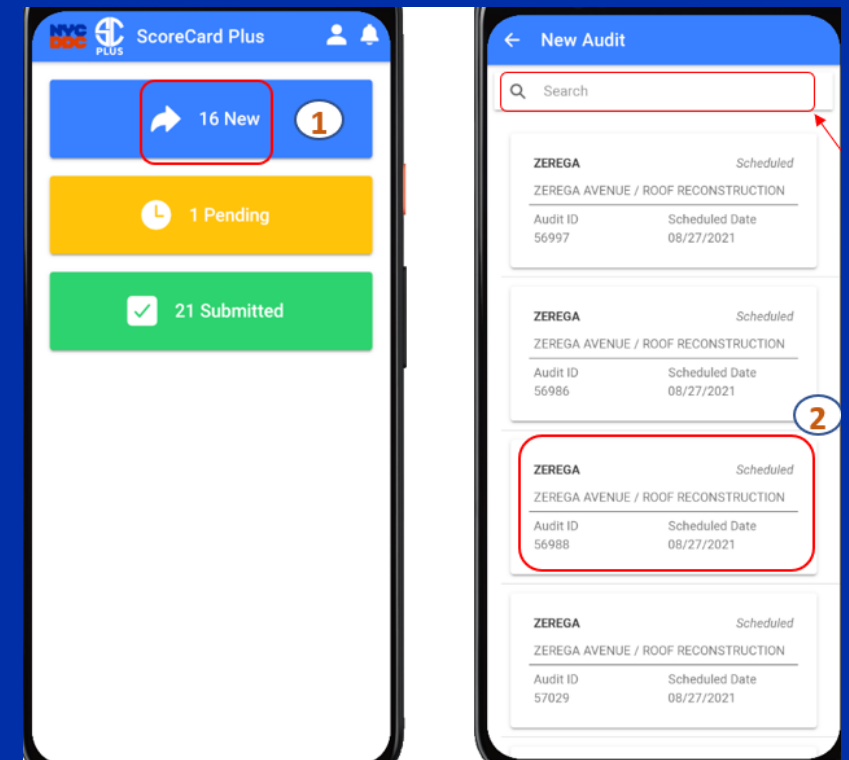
NYC DDC PLUS ScoreCard Plus

16 New

1

1 Pending

21 Submitted

New Audit

Search

ZEREGA
Scheduled
ZEREGA AVENUE / ROOF RECONSTRUCTION
Audit ID
56997
Scheduled Date
08/27/2021

ZEREGA
Scheduled
ZEREGA AVENUE / ROOF RECONSTRUCTION
Audit ID
56986
Scheduled Date
08/27/2021

2

ZEREGA
Scheduled
ZEREGA AVENUE / ROOF RECONSTRUCTION
Audit ID
56988
Scheduled Date
08/27/2021

ZEREGA
Scheduled
ZEREGA AVENUE / ROOF RECONSTRUCTION
Audit ID
57029
Scheduled Date
08/27/2021